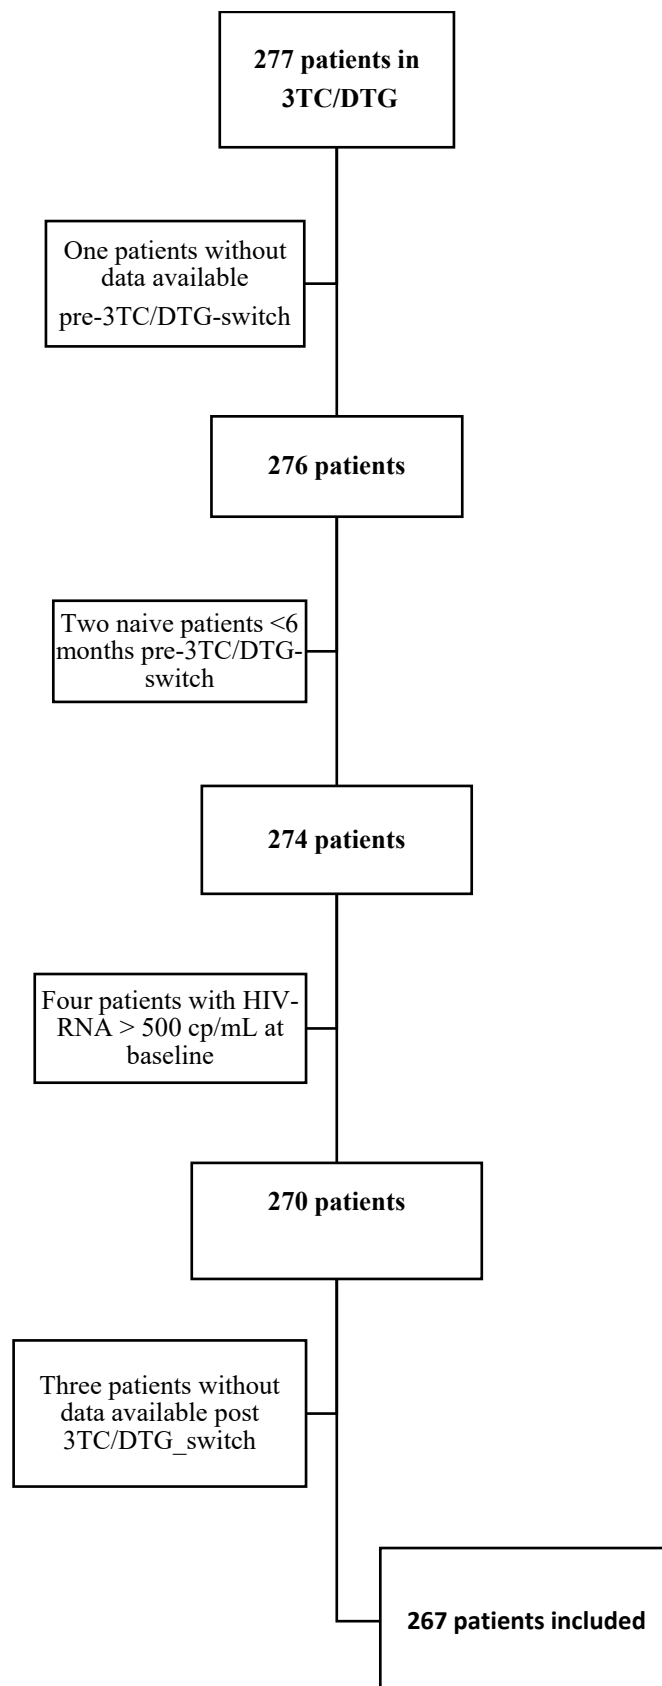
277 patients in 3TC/DTG

One patients without data available pre-3TC/DTG-switch

276 patients

Two naive patients <6 months pre-3TC/DTG-switch

274 patients

Four patients with HIV-RNA > 500 cp/mL at baseline

270 patients

Three patients without data available post 3TC/DTG_switch

267 patients included